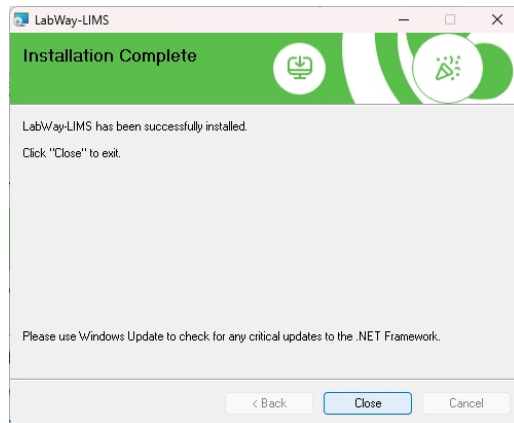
LabWay-LIMS

Installation Complete

LabWay-LIMS has been successfully installed.

Click "Close" to exit.

Please use Windows Update to check for any critical updates to the .NET Framework.

< Back
Close
Cancel